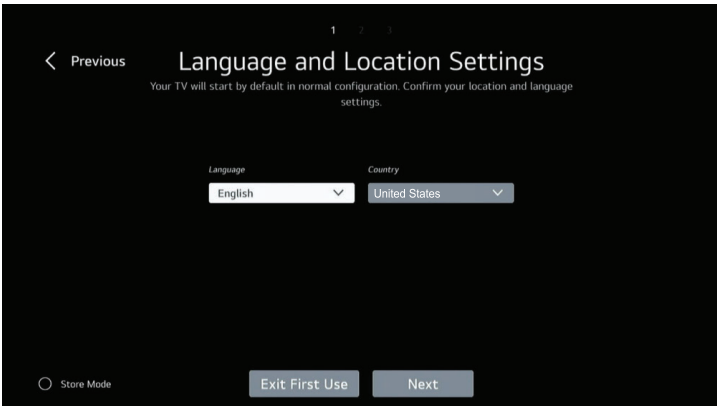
1 2 3

Previous

Language and Location Settings

Your TV will start by default in normal configuration. Confirm your location and language settings.

Language
English

Country
United States

Store Mode

Exit First Use

Next